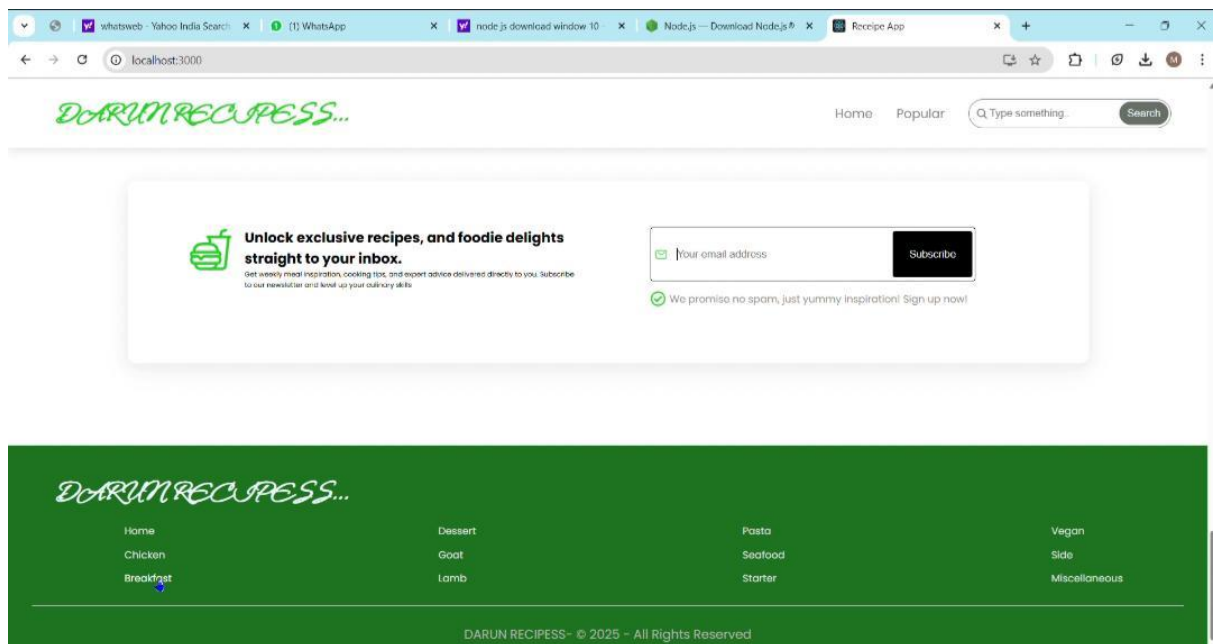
whatsweb - Yahoo India Search ×
(1) WhatsApp ×
node js download window 10 ×
Node.js — Download Node.js® ×
Receipe App ×
+

localhost:3000

M

DARUN RECIPESS...

Home Popular Type something.. Search

Unlock exclusive recipes, and foodie delights straight to your inbox.

Get weekly meal inspiration, cooking tips, and expert advice delivered directly to you. Subscribe to our newsletter and level up your culinary skills

Your email address Subscribe

We promise no spam, just yummy inspiration! Sign up now!

DARUN RECIPESS...

| Home | Dessert | Pasta | Vegan |
|---|---|---|---|
| Chicken | Goat | Seafood | Side |
| Breakfast | Lamb | Starter | Miscellaneous |

DARUN RECIPESS- © 2025 - All Rights Reserved